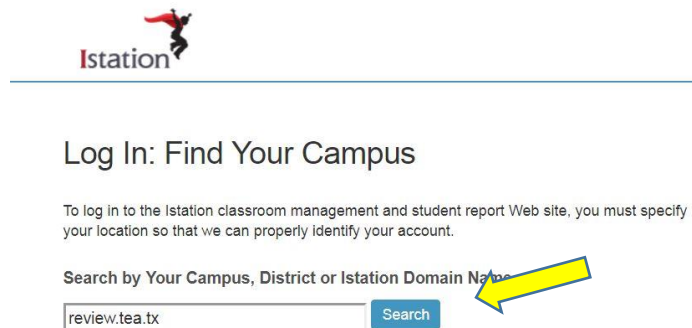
Istation

Log In: Find Your Campus

To log in to the Istation classroom management and student report Web site, you must specify your location so that we can properly identify your account.

Search by Your Campus, District or Istation Domain Na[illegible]

review.tea.tx

Search